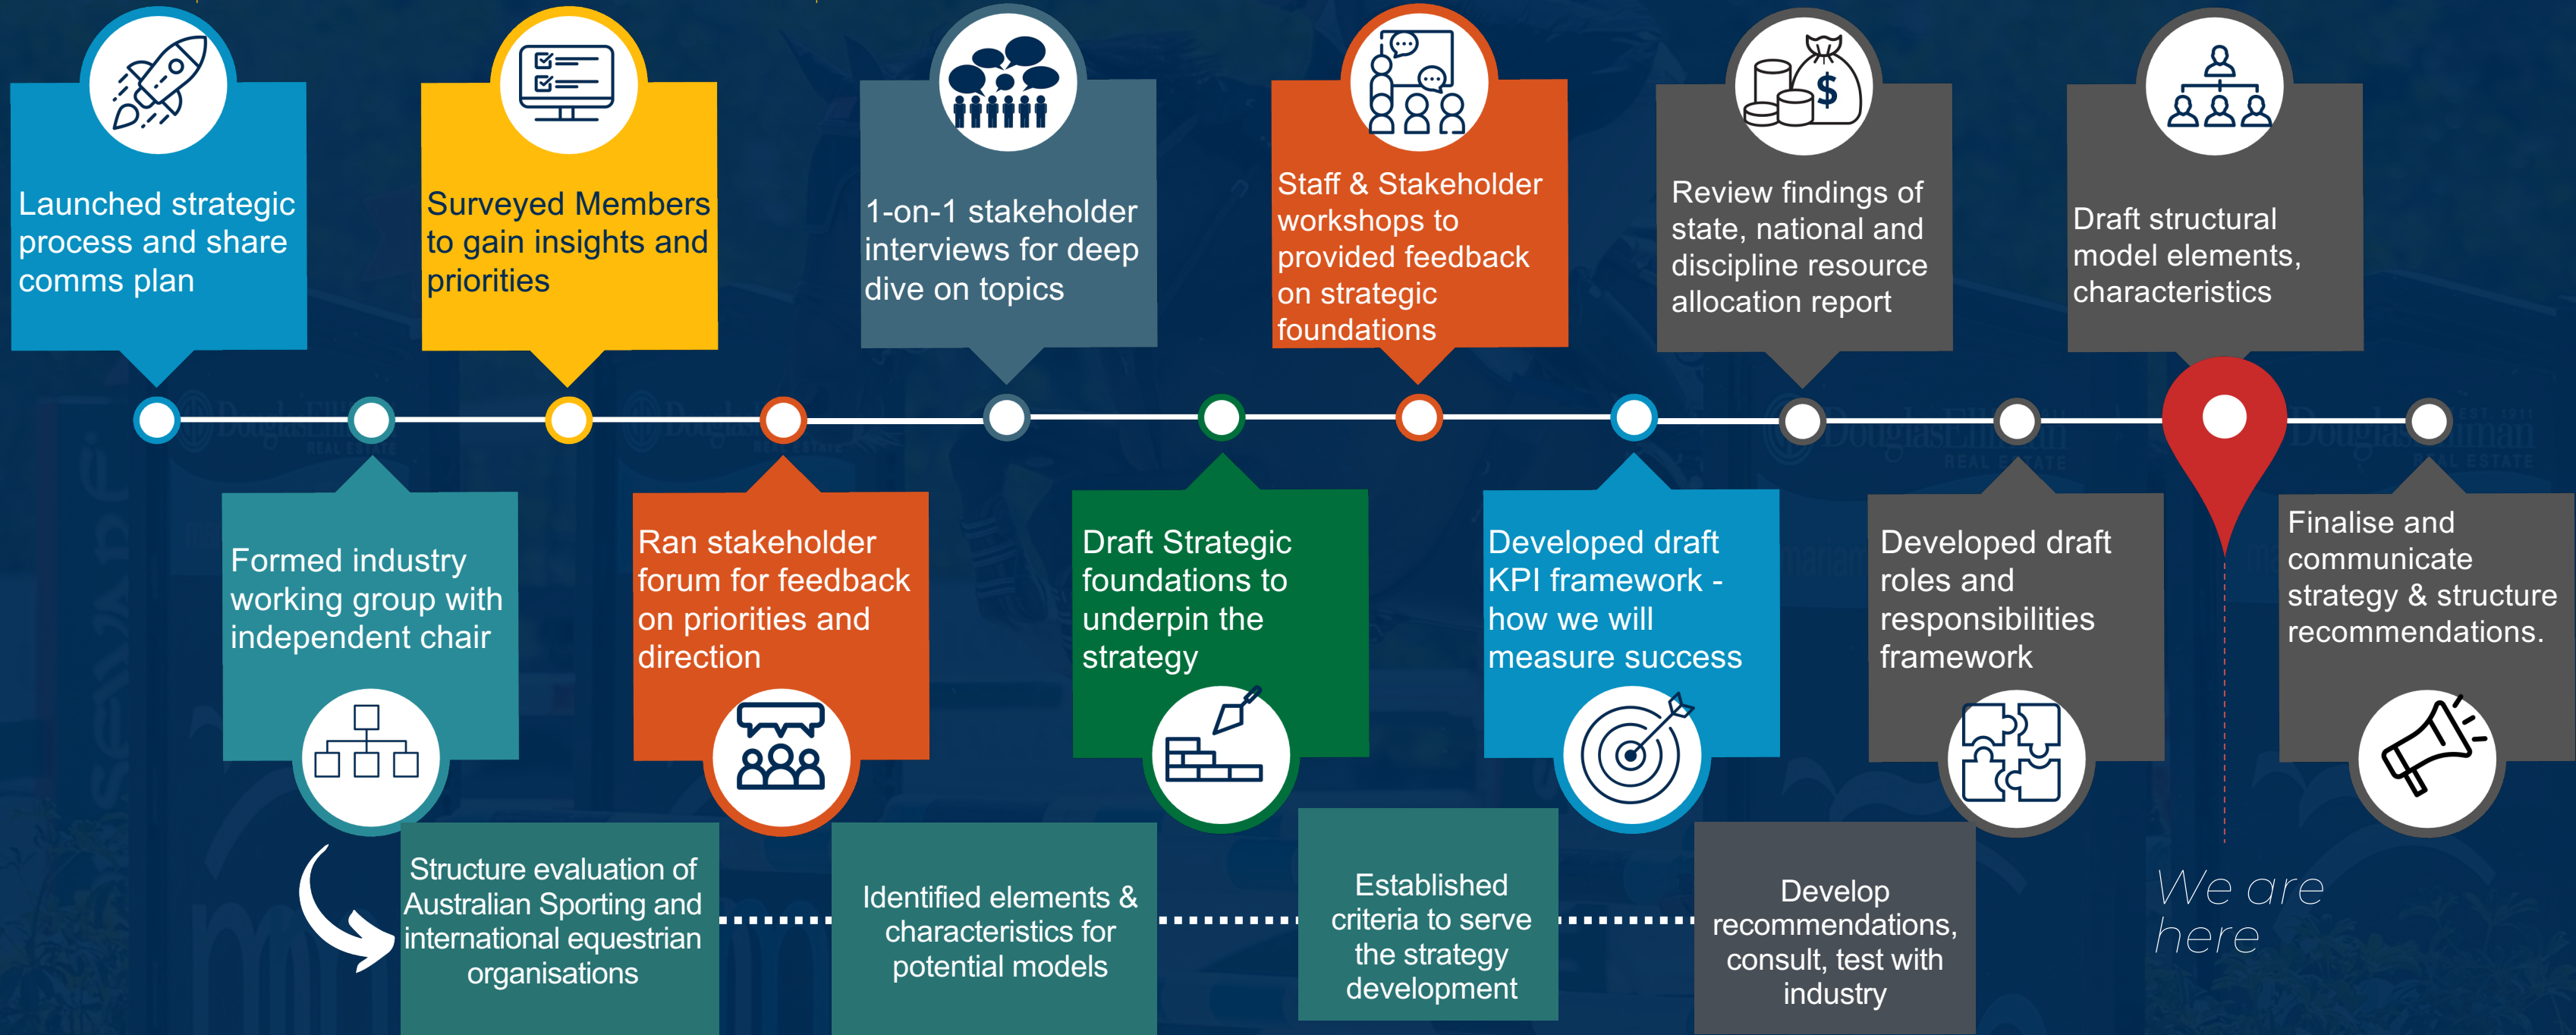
Launched strategic process and share comms plan

Surveyed Members to gain insights and priorities

1-on-1 stakeholder interviews for deep dive on topics

Staff & Stakeholder workshops to provided feedback on strategic foundations

Review findings of state, national and discipline resource allocation report

Draft structural model elements, characteristics

Formed industry working group with independent chair

Ran stakeholder forum for feedback on priorities and direction

Draft Strategic foundations to underpin the strategy

Developed draft KPI framework - how we will measure success

Developed draft roles and responsibilities framework

Finalise and communicate strategy & structure recommendations.

Structure evaluation of Australian Sporting and international equestrian organisations

Identified elements & characteristics for potential models

Established criteria to serve the strategy development

Develop recommendations, consult, test with industry

We are here